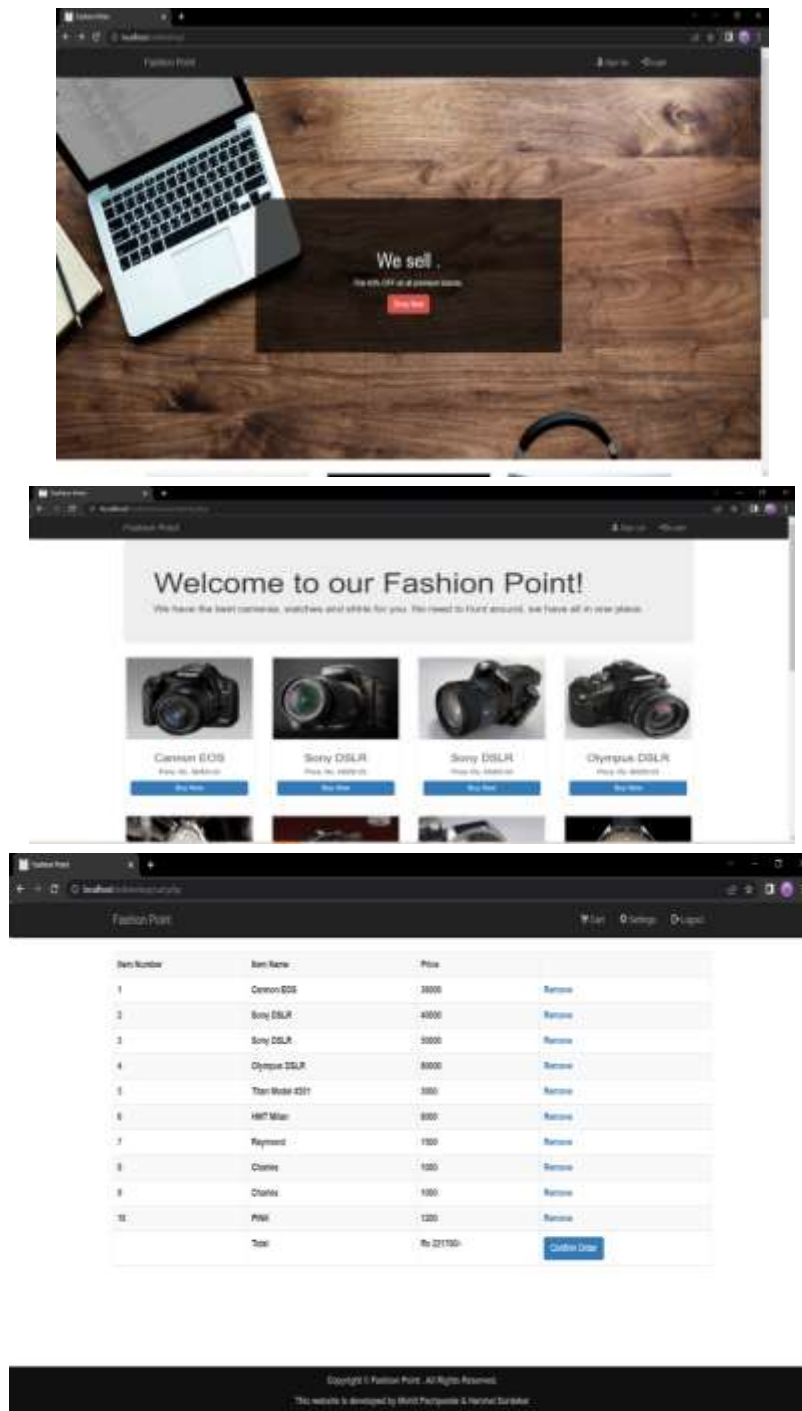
Fashion Point

Sign Up Login

We sell .

Flat 40% OFF on all premium brands

Shop Now

Fashion Point

Sign Up Login

Welcome to our Fashion Point!

We have the best cameras, watches and shirts for you. No need to hunt around, we have all in one place.

Cannon EOS
Price: Rs. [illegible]
Buy Now

Sony DSLR
Price: Rs. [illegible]
Buy Now

Sony DSLR
Price: Rs. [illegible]
Buy Now

Olympus DSLR
Price: Rs. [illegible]
Buy Now

Fashion Point

Cart Settings Logout

| Item Number | Item Name | Price | |
|---|---|---|---|
| 1 | Cannon EOS | 36000 | Remove |
| 2 | Sony DSLR | 40000 | Remove |
| 3 | Sony DSLR | 50000 | Remove |
| 4 | Olympus DSLR | 80000 | Remove |
| 5 | Titan Model #301 | 3000 | Remove |
| 6 | HMT Milan | 8000 | Remove |
| 7 | Raymond | 1500 | Remove |
| 8 | Charles | 1000 | Remove |
| 9 | Charles | 1000 | Remove |
| 10 | RNM | 1200 | Remove |
| | Total | Rs 221700/- | Confirm Order |

Copyright © Fashion Point . All Rights Reserved.

This website is developed by Mohit Pachpande & Harshal Surdakar